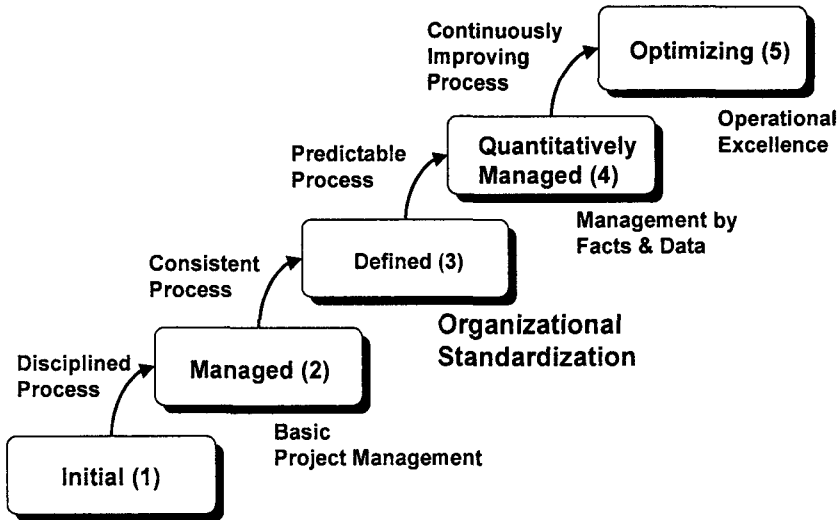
Continuously Improving Process

Optimizing (5)

Operational Excellence

Predictable Process

Quantitatively Managed (4)

Management by Facts & Data

Consistent Process

Defined (3)

Organizational Standardization

Disciplined Process

Managed (2)

Basic Project Management

Initial (1)